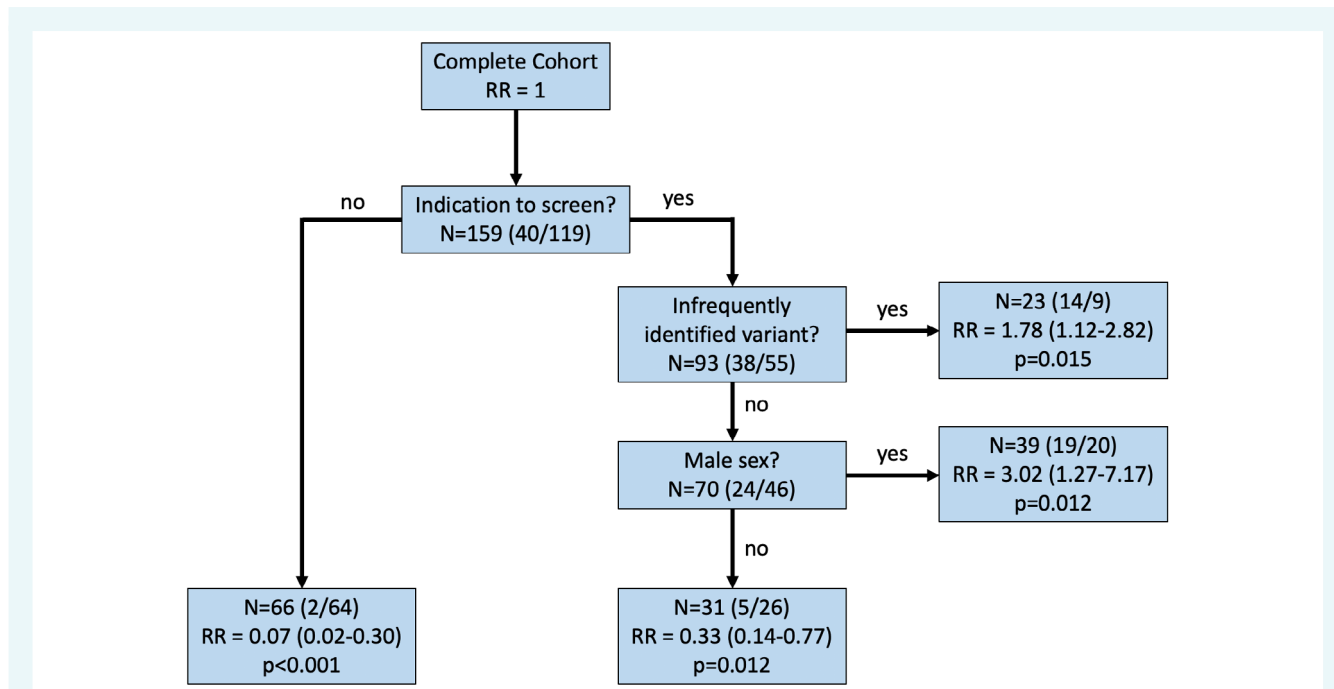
Complete Cohort
RR = 1

no

Indication to screen?
N=159 (40/119)

yes

Infrequently identified variant?
N=93 (38/55)

yes

N=23 (14/9)
RR = 1.78 (1.12-2.82)
p=0.015

no

Male sex?
N=70 (24/46)

yes

N=39 (19/20)
RR = 3.02 (1.27-7.17)
p=0.012

no

N=66 (2/64)
RR = 0.07 (0.02-0.30)
p<0.001

N=31 (5/26)
RR = 0.33 (0.14-0.77)
p=0.012